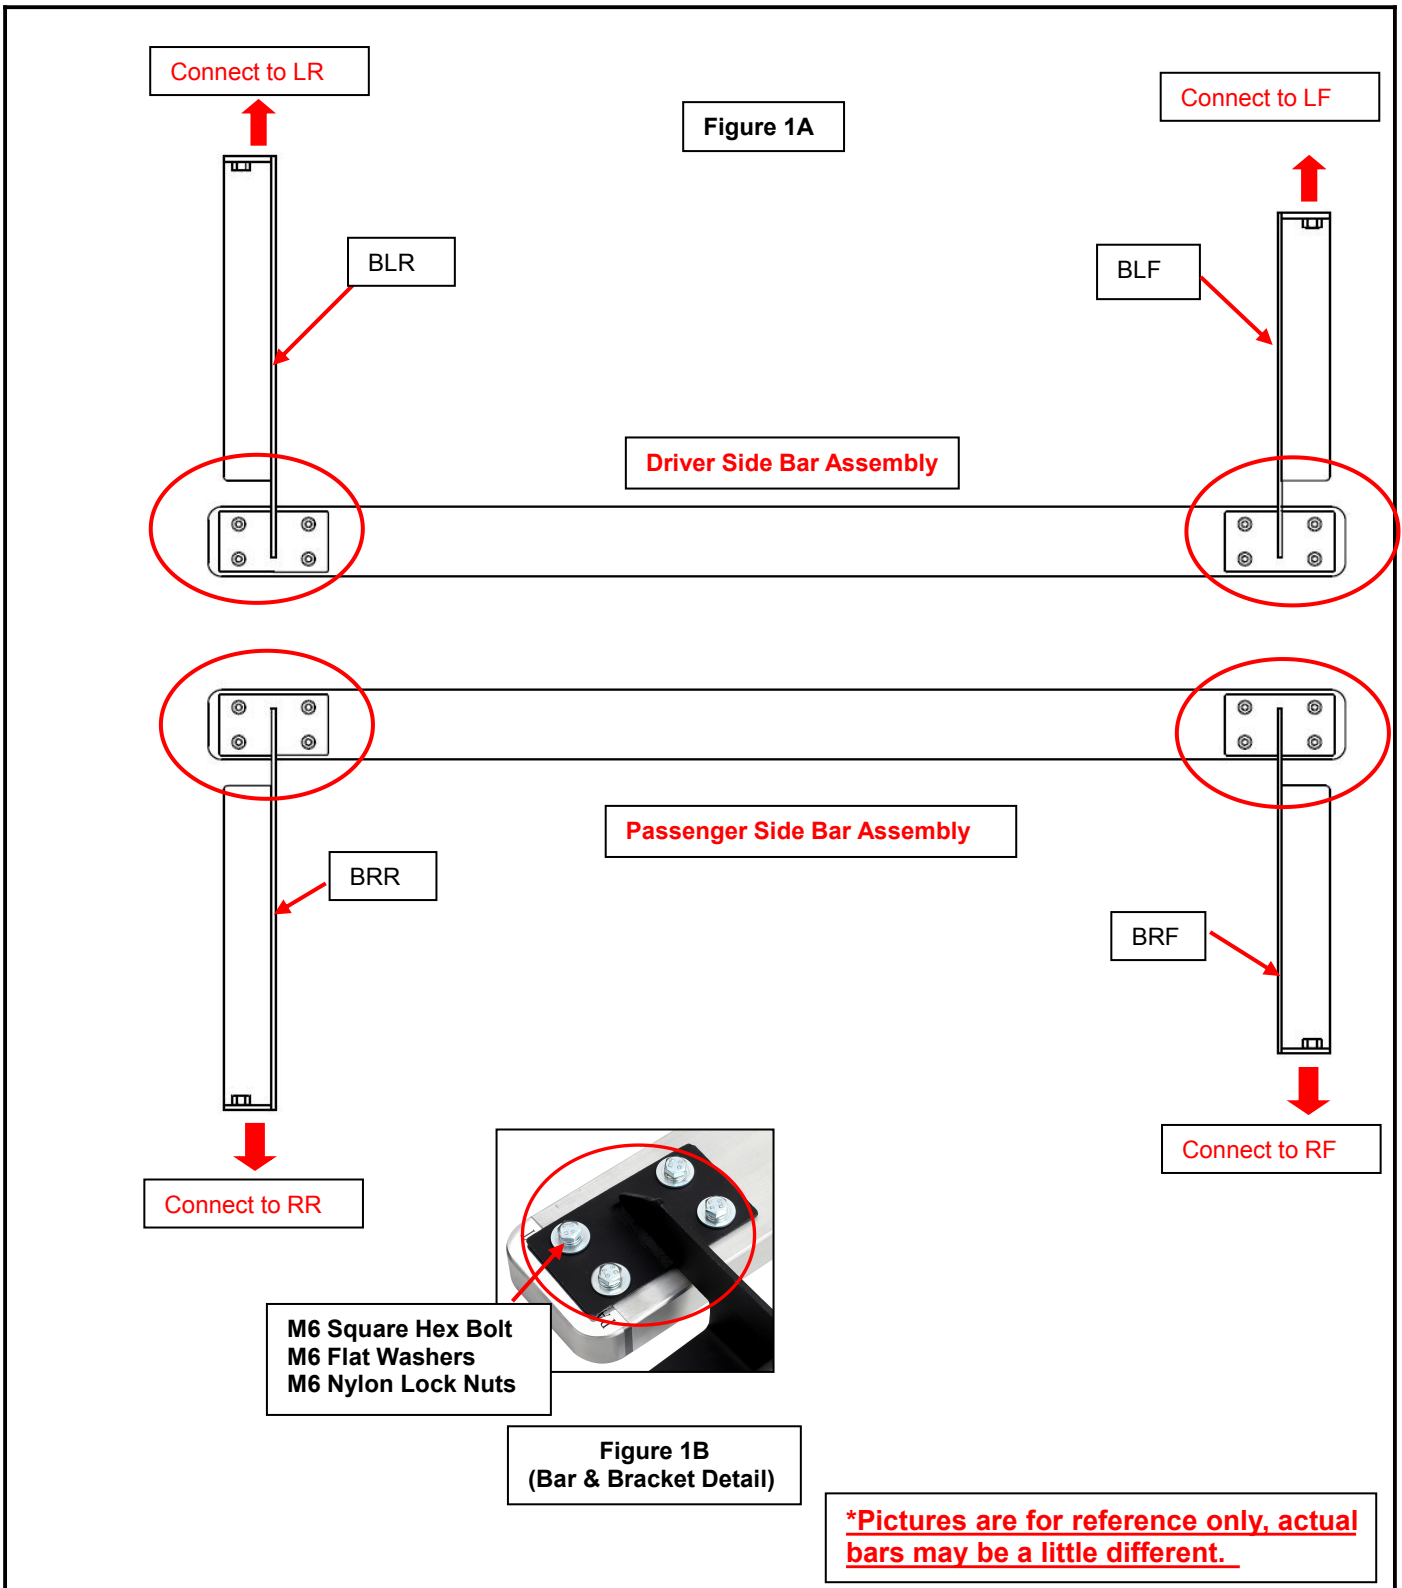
Connect to LR

Figure 1A

Connect to LF

BLR

BLF

Driver Side Bar Assembly

Passenger Side Bar Assembly

BRR

BRF

Connect to RR

Connect to RF

M6 Square Hex Bolt
M6 Flat Washers
M6 Nylon Lock Nuts

Figure 1B
(Bar & Bracket Detail)

*Pictures are for reference only, actual bars may be a little different.